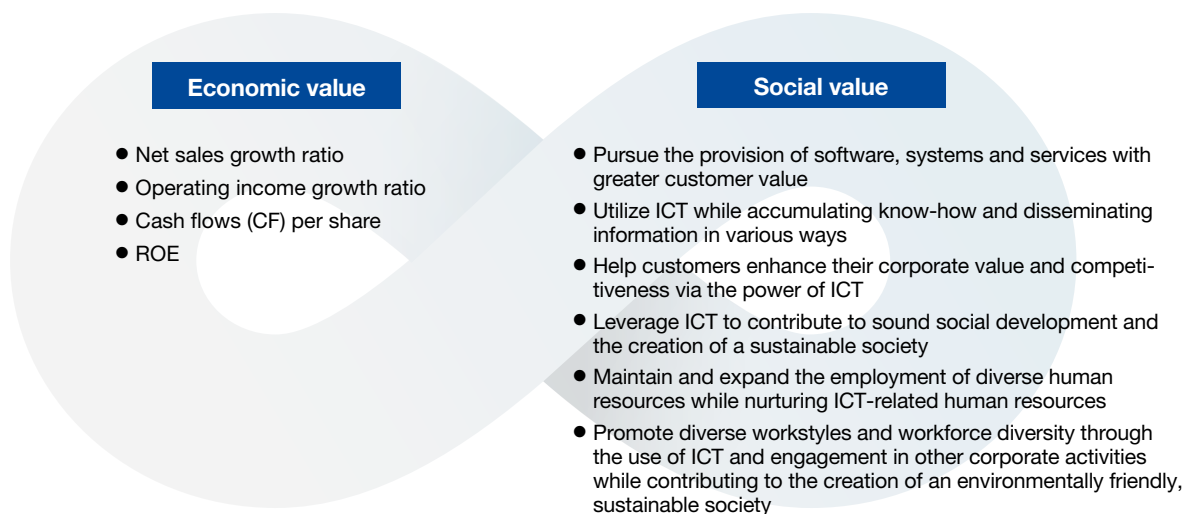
Economic value

● Net sales growth ratio
● Operating income growth ratio
● Cash flows (CF) per share
● ROE

Social value

● Pursue the provision of software, systems and services with greater customer value
● Utilize ICT while accumulating know-how and disseminating information in various ways
● Help customers enhance their corporate value and competitiveness via the power of ICT
● Leverage ICT to contribute to sound social development and the creation of a sustainable society
● Maintain and expand the employment of diverse human resources while nurturing ICT-related human resources
● Promote diverse workstyles and workforce diversity through the use of ICT and engagement in other corporate activities while contributing to the creation of an environmentally friendly, sustainable society